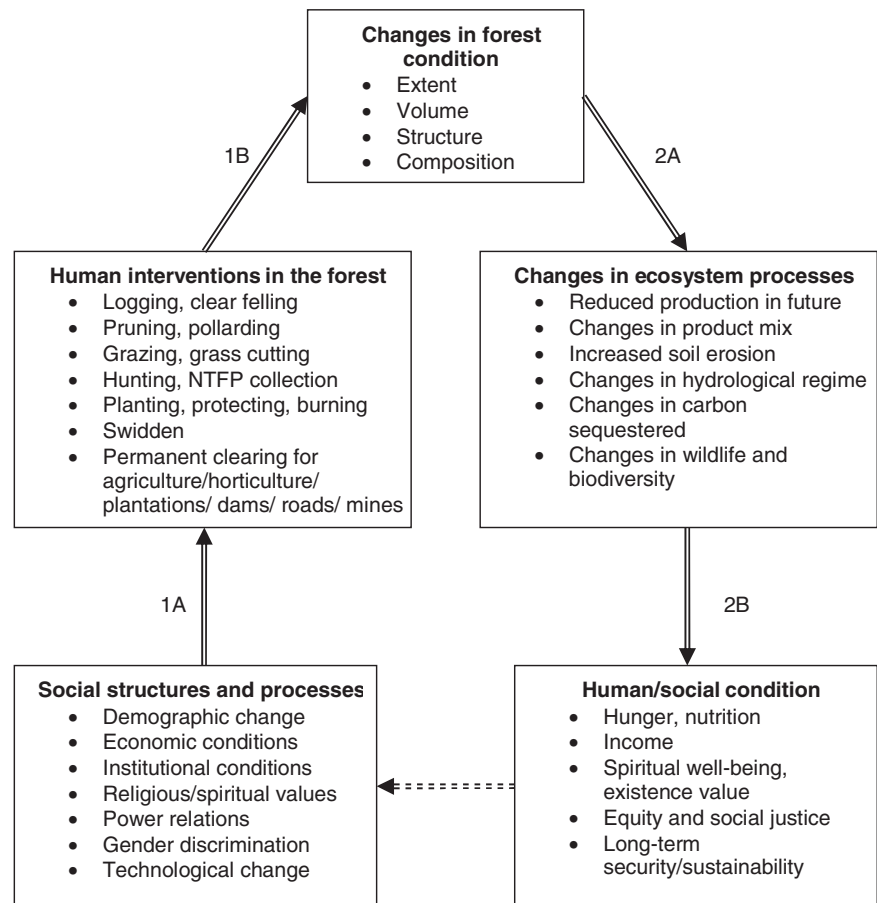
**Changes in forest condition**
- Extent
- Volume
- Structure
- Composition

1B

2A

**Human interventions in the forest**
- Logging, clear felling
- Pruning, pollarding
- Grazing, grass cutting
- Hunting, NTFP collection
- Planting, protecting, burning
- Swidden
- Permanent clearing for agriculture/horticulture/ plantations/ dams/ roads/ mines

**Changes in ecosystem processes**
- Reduced production in future
- Changes in product mix
- Increased soil erosion
- Changes in hydrological regime
- Changes in carbon sequestered
- Changes in wildlife and biodiversity

1A

2B

**Social structures and processes**
- Demographic change
- Economic conditions
- Institutional conditions
- Religious/spiritual values
- Power relations
- Gender discrimination
- Technological change

**Human/social condition**
- Hunger, nutrition
- Income
- Spiritual well-being, existence value
- Equity and social justice
- Long-term security/sustainability